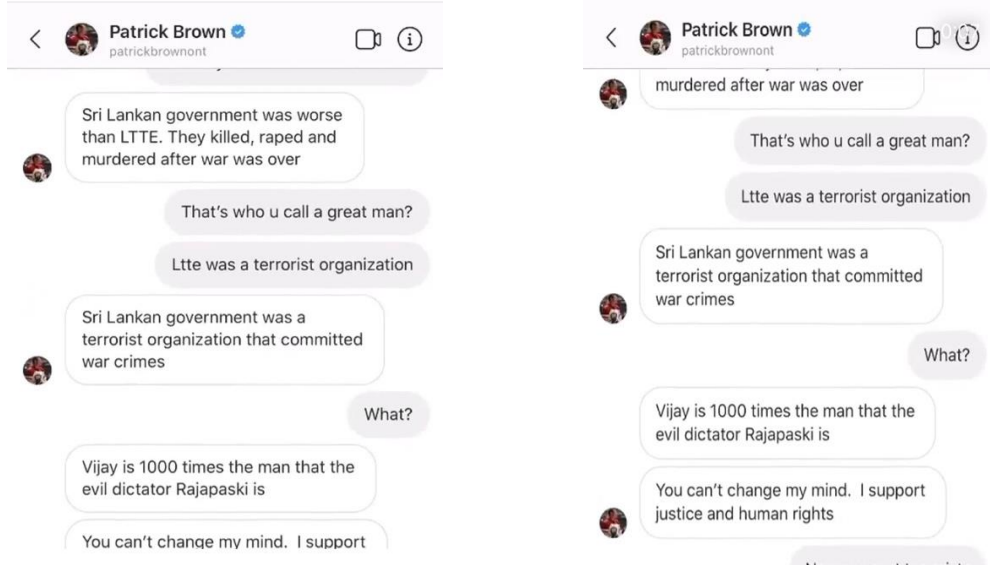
Patrick Brown
patrickbrownont

Sri Lankan government was worse than LTTE. They killed, raped and murdered after war was over

That's who u call a great man?

Ltte was a terrorist organization

Sri Lankan government was a terrorist organization that committed war crimes

What?

Vijay is 1000 times the man that the evil dictator Rajapaski is

You can't change my mind. I support

Patrick Brown
patrickbrownont

murdered after war was over

That's who u call a great man?

Ltte was a terrorist organization

Sri Lankan government was a terrorist organization that committed war crimes

What?

Vijay is 1000 times the man that the evil dictator Rajapaski is

You can't change my mind. I support justice and human rights

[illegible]